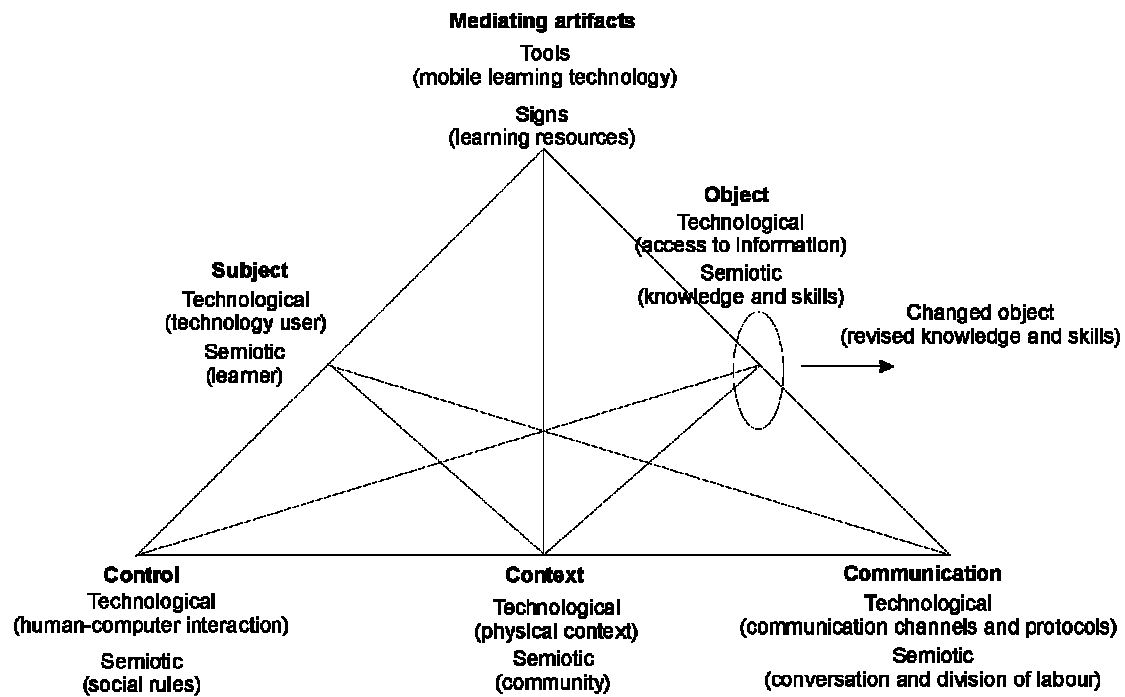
Mediating artifacts
Tools
(mobile learning technology)
Signs
(learning resources)

Object
Technological
(access to information)
Semiotic
(knowledge and skills)

Subject
Technological
(technology user)
Semiotic
(learner)

Changed object
(revised knowledge and skills)

Control
Technological
(human-computer interaction)
Semiotic
(social rules)

Context
Technological
(physical context)
Semiotic
(community)

Communication
Technological
(communication channels and protocols)
Semiotic
(conversation and division of labour)